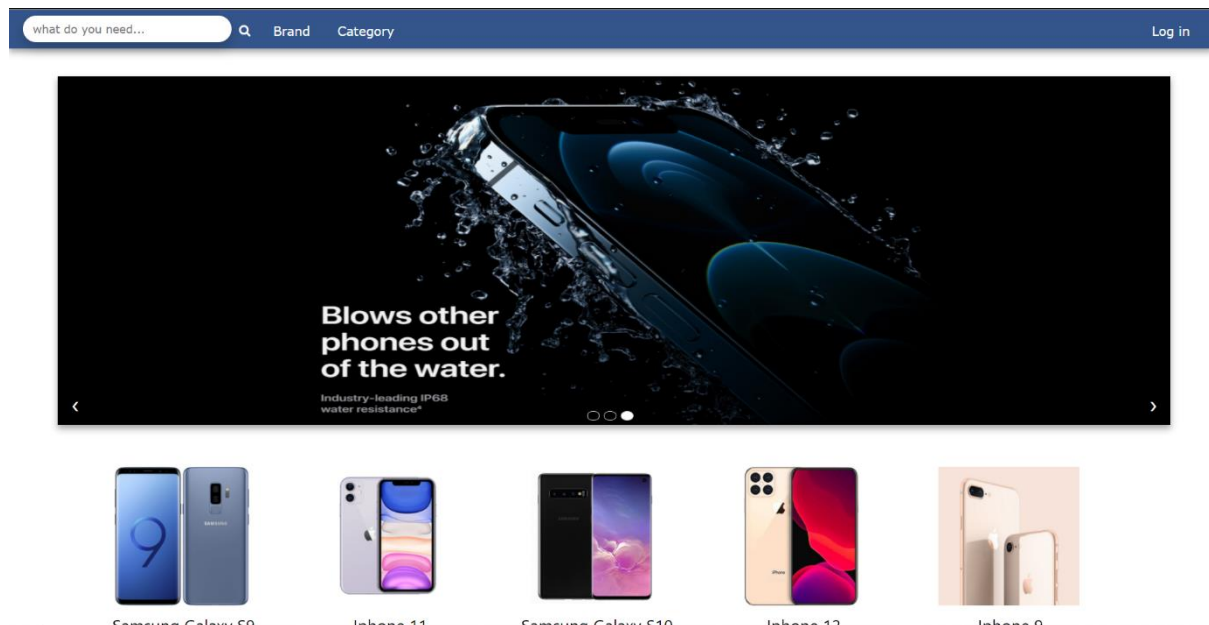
what do you need...

Brand

Category

Log in

Blows other phones out of the water.

Industry-leading IP68 water resistance*

‹

›

SAMSUNG

Samsung Galaxy S9

Iphone 11

Samsung Galaxy S10

Iphone 12

Iphone 8